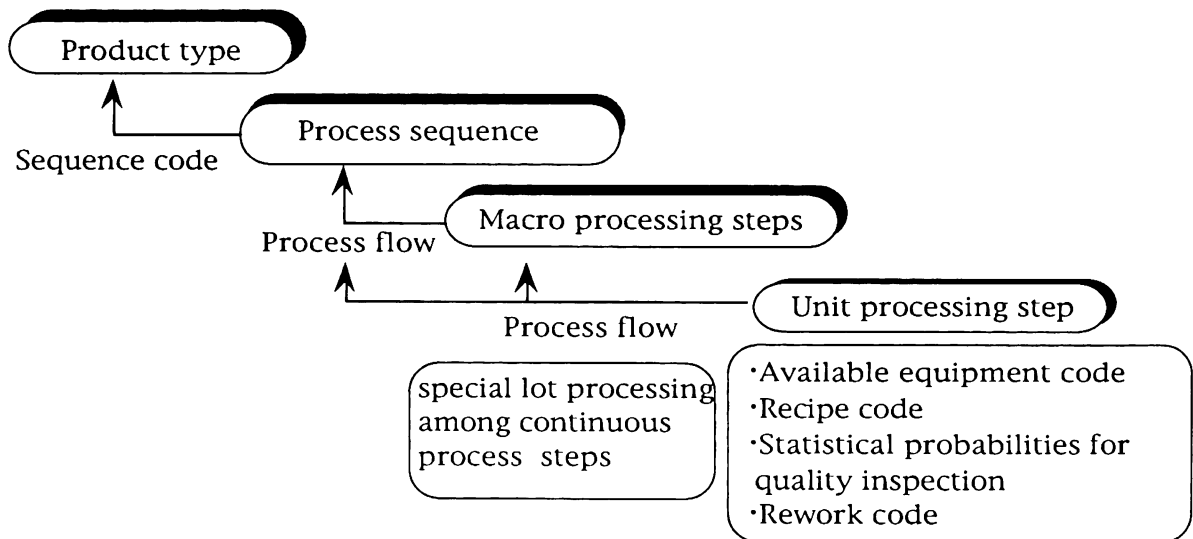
Product type

Sequence code

Process sequence

Process flow

Macro processing steps

Process flow

Unit processing step

special lot processing among continuous process steps

·Available equipment code
·Recipe code
·Statistical probabilities for quality inspection
·Rework code